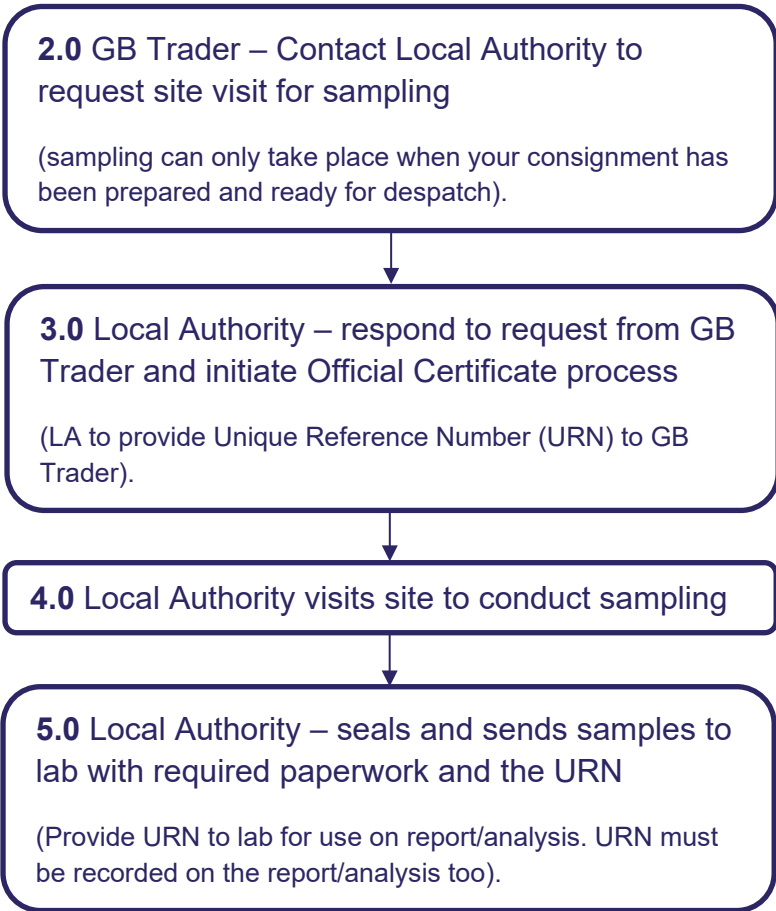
**2.0** GB Trader – Contact Local Authority to request site visit for sampling

(sampling can only take place when your consignment has been prepared and ready for despatch).

**3.0** Local Authority – respond to request from GB Trader and initiate Official Certificate process

(LA to provide Unique Reference Number (URN) to GB Trader).

**4.0** Local Authority visits site to conduct sampling

**5.0** Local Authority – seals and sends samples to lab with required paperwork and the URN

(Provide URN to lab for use on report/analysis. URN must be recorded on the report/analysis too).